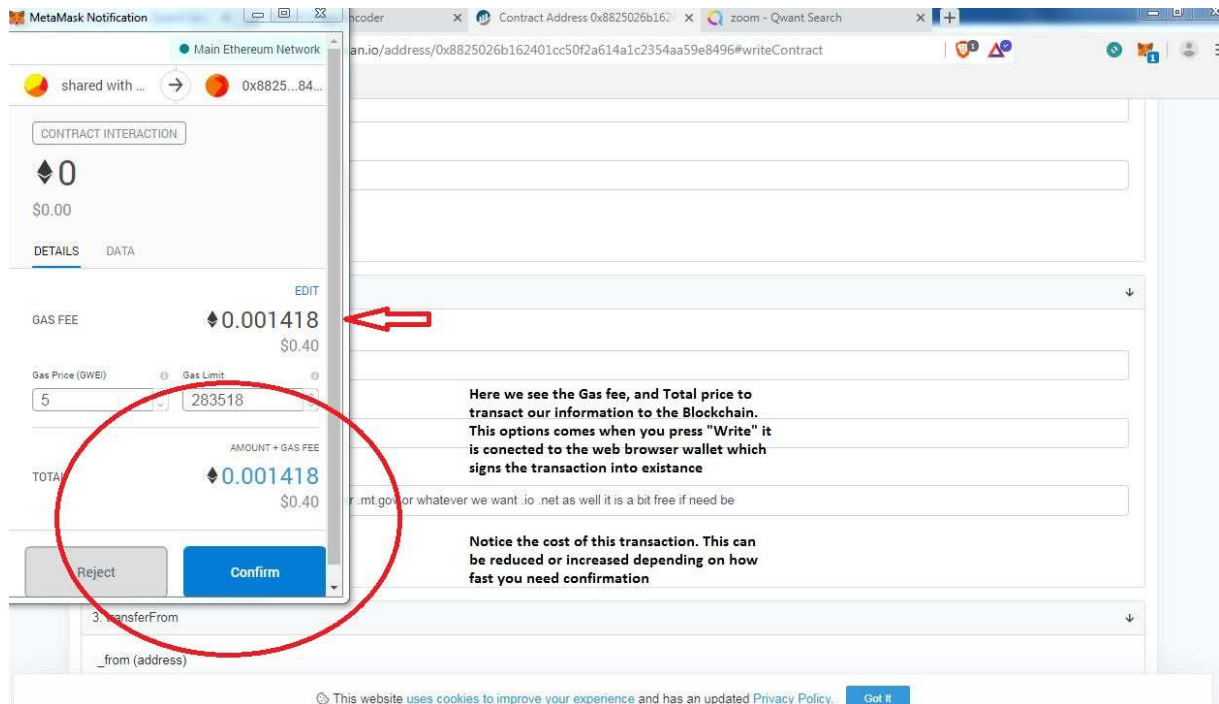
MetaMask Notification

ncoder

Contract Address 0x8825026b162

zoom - Qwant Search

an.io/address/0x8825026b162401cc50f2a614a1c2354aa59e8496#writeContract

Main Ethereum Network

shared with ...

0x8825...84...

CONTRACT INTERACTION

♦0

$0.00

DETAILS DATA

EDIT

GAS FEE

♦0.001418

$0.40

Gas Price (GWEI) Gas Limit

5

283518

AMOUNT + GAS FEE

TOTAL

♦0.001418

$0.40

Reject

Confirm

Here we see the Gas fee, and Total price to transact our information to the Blockchain. This options comes when you press "Write" it is conected to the web browser wallet which signs the transaction into existance

r .mt.gov or whatever we want .io .net as well it is a bit free if need be

Notice the cost of this transaction. This can be reduced or increased depending on how fast you need confirmation

3. transferFrom

_from (address)

This website uses cookies to improve your experience and has an updated Privacy Policy. Got It